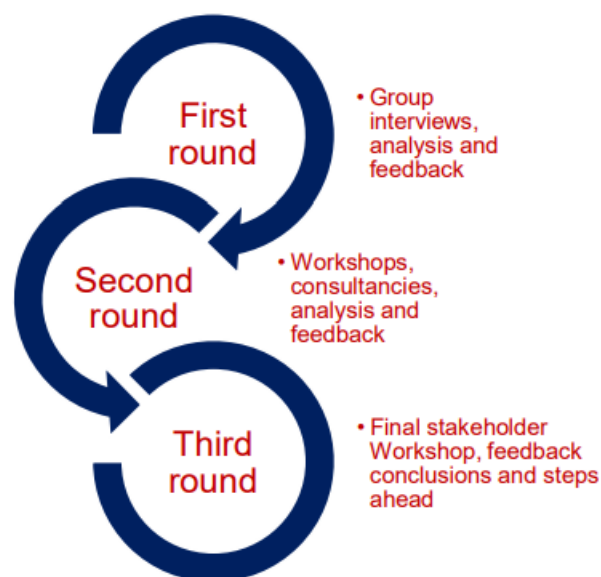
First round

• Group interviews, analysis and feedback

Second round

• Workshops, consultancies, analysis and feedback

Third round

• Final stakeholder Workshop, feedback conclusions and steps ahead